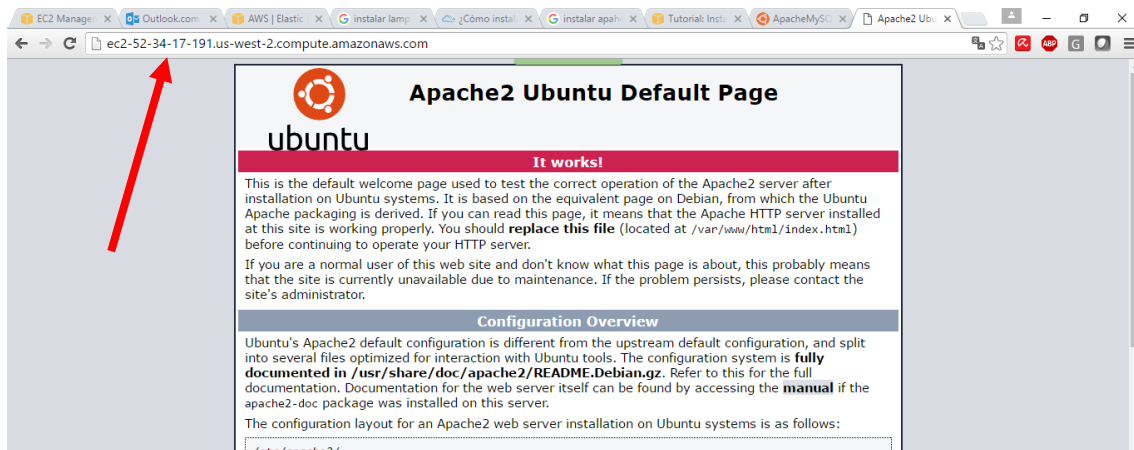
EC2 Managem ×
Outlook.com ×
AWS | Elastic ×
instalar lamp ×
¿Cómo instal ×
instalar apah ×
Tutorial: Insta ×
ApacheMySQ ×
Apache2 Ubu ×

ec2-52-34-17-191.us-west-2.compute.amazonaws.com

ubuntu

Apache2 Ubuntu Default Page

It works!

This is the default welcome page used to test the correct operation of the Apache2 server after installation on Ubuntu systems. It is based on the equivalent page on Debian, from which the Ubuntu Apache packaging is derived. If you can read this page, it means that the Apache HTTP server installed at this site is working properly. You should **replace this file** (located at /var/www/html/index.html) before continuing to operate your HTTP server.

If you are a normal user of this web site and don't know what this page is about, this probably means that the site is currently unavailable due to maintenance. If the problem persists, please contact the site's administrator.

Configuration Overview

Ubuntu's Apache2 default configuration is different from the upstream default configuration, and split into several files optimized for interaction with Ubuntu tools. The configuration system is **fully documented in /usr/share/doc/apache2/README.Debian.gz**. Refer to this for the full documentation. Documentation for the web server itself can be found by accessing the **manual** if the apache2-doc package was installed on this server.

The configuration layout for an Apache2 web server installation on Ubuntu systems is as follows:

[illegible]